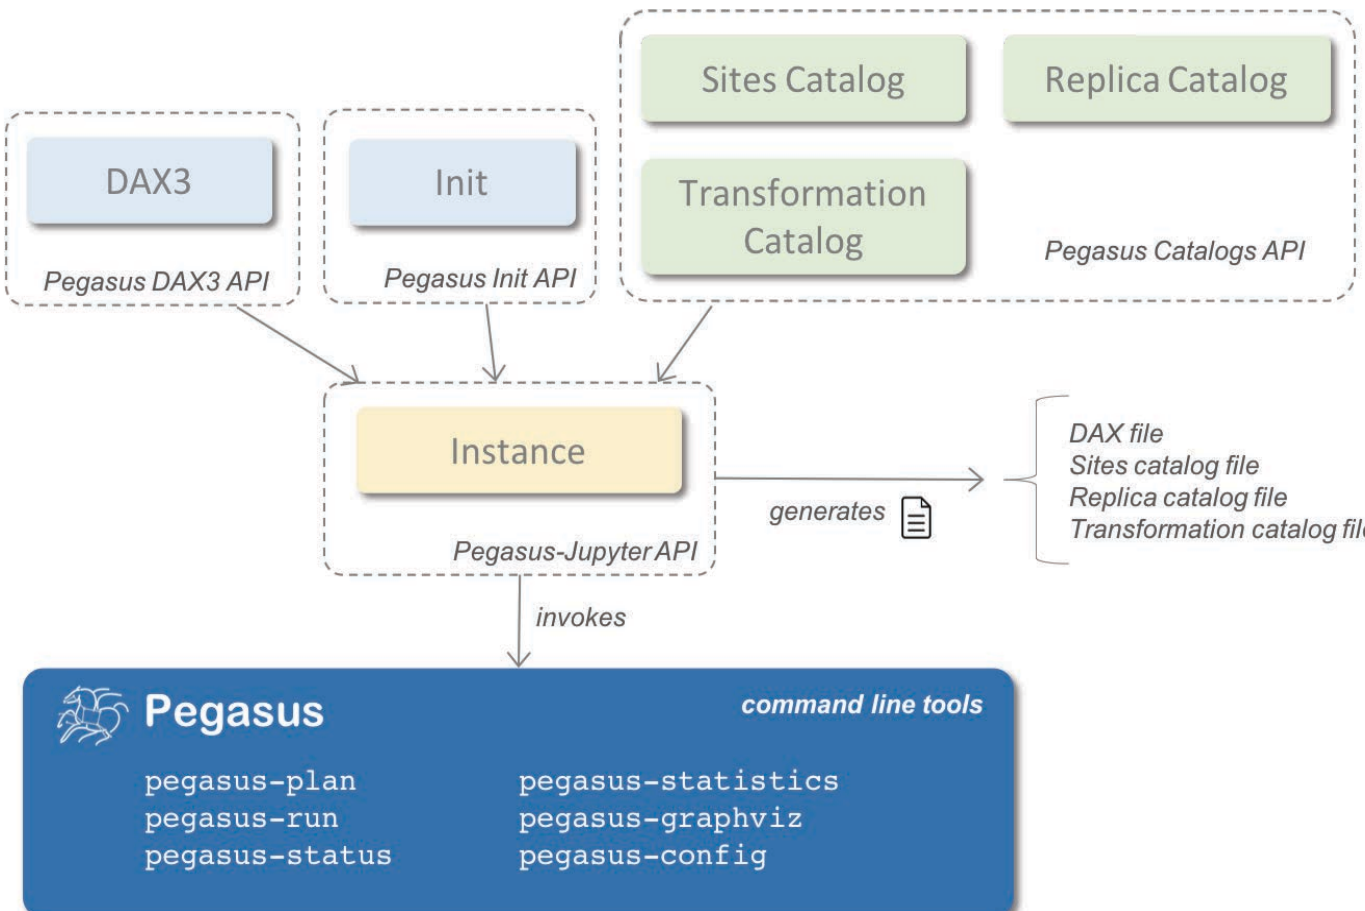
Sites Catalog

Replica Catalog

DAX3

Init

Transformation Catalog

Pegasus DAX3 API

Pegasus Init API

Pegasus Catalogs API

Instance

Pegasus-Jupyter API

generates

DAX file
Sites catalog file
Replica catalog file
Transformation catalog fil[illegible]

invokes

Pegasus

command line tools

pegasus-plan
pegasus-run
pegasus-status

pegasus-statistics
pegasus-graphviz
pegasus-config